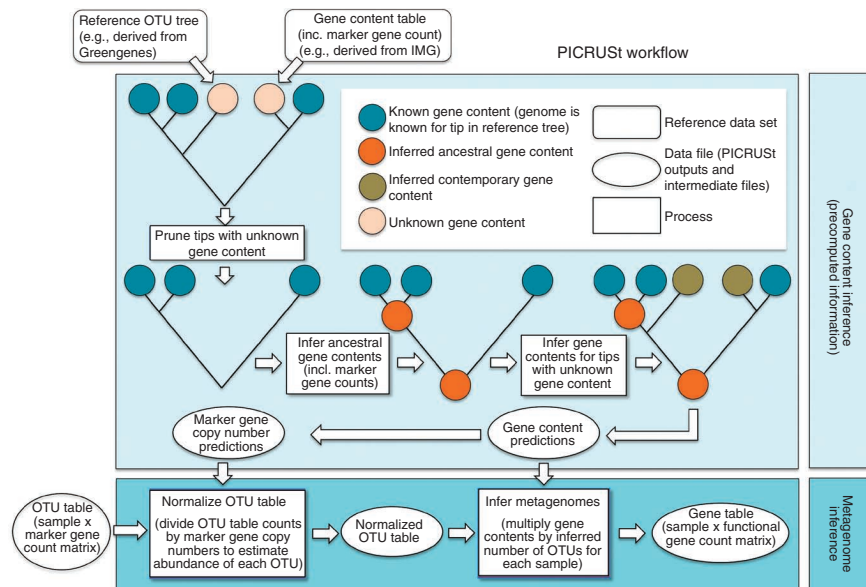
Reference OTU tree (e.g., derived from Greengenes)

Gene content table (inc. marker gene count) (e.g., derived from IMG)

PICRUSt workflow

Known gene content (genome is known for tip in reference tree)

Inferred ancestral gene content

Inferred contemporary gene content

Unknown gene content

Reference data set

Data file (PICRUSt outputs and intermediate files)

Process

Gene content inference (precomputed information)

Prune tips with unknown gene content

Infer ancestral gene contents (incl. marker gene counts)

Infer gene contents for tips with unknown gene content

Marker gene copy number predictions

Gene content predictions

Metagenome inference

OTU table (sample x marker gene count matrix)

Normalize OTU table

(divide OTU table counts by marker gene copy numbers to estimate abundance of each OTU)

Normalized OTU table

Infer metagenomes

(multiply gene contents by inferred number of OTUs for each sample)

Gene table (sample x functional gene count matrix)